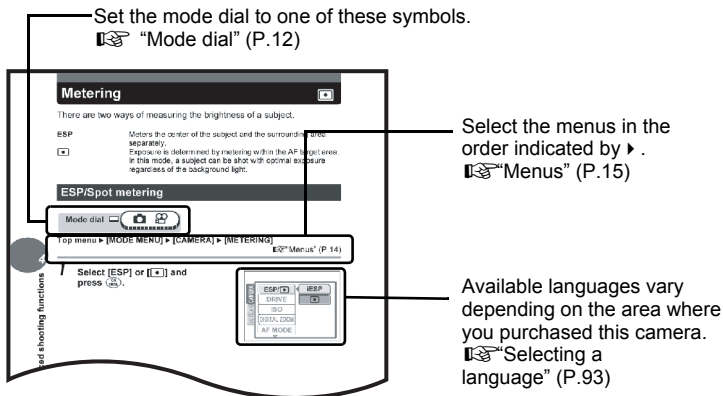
Set the mode dial to one of these symbols.
☞ "Mode dial" (P.12)

Metering

There are two ways of measuring the brightness of a subject.

ESP Meters the center of the subject and the surrounding area separately.

[•] Exposure is determined by metering within the AF target area. In this mode, a subject can be shot with optimal exposure regardless of the background light.

ESP/Spot metering

Mode dial

Top menu ▸ [MODE MENU] ▸ [CAMERA] ▸ [METERING]
☞"Menus" (P.14)

4

1 Select [ESP] or [[•]] and press.

ESP/[•] ESP
DRIVE [•]
ISO
DIGITAL ZOOM
AF MODE

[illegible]ed shooting functions

Select the menus in the order indicated by ▸.
☞"Menus" (P.15)

Available languages vary depending on the area where you purchased this camera.
☞"Selecting a language" (P.93)